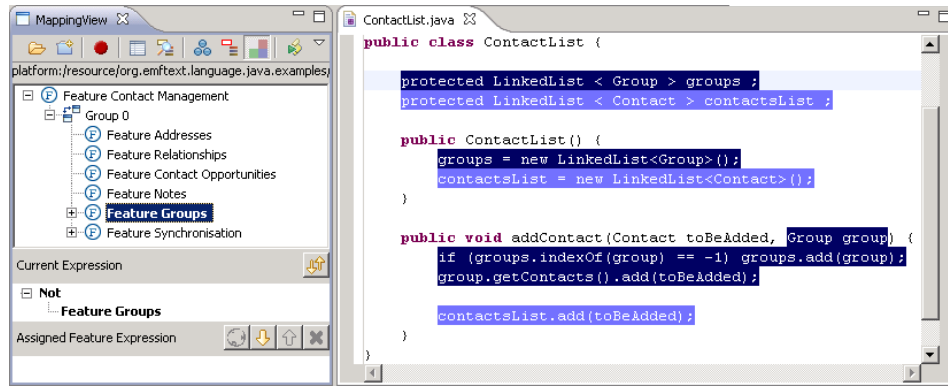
MappingView

platform:/resource/org.emftext.language.java.examples/

Feature Contact Management
Group 0
Feature Addresses
Feature Relationships
Feature Contact Opportunities
Feature Notes
Feature Groups
Feature Synchronisation

Current Expression

Not
Feature Groups

Assigned Feature Expression

ContactList.java

public class ContactList {

protected LinkedList < Group > groups ;
protected LinkedList < Contact > contactsList ;

public ContactList() {
groups = new LinkedList<Group>();
contactsList = new LinkedList<Contact>();
}

public void addContact(Contact toBeAdded, Group group) {
if (groups.indexOf(group) == -1) groups.add(group);
group.getContacts().add(toBeAdded);

contactsList.add(toBeAdded);
}
}